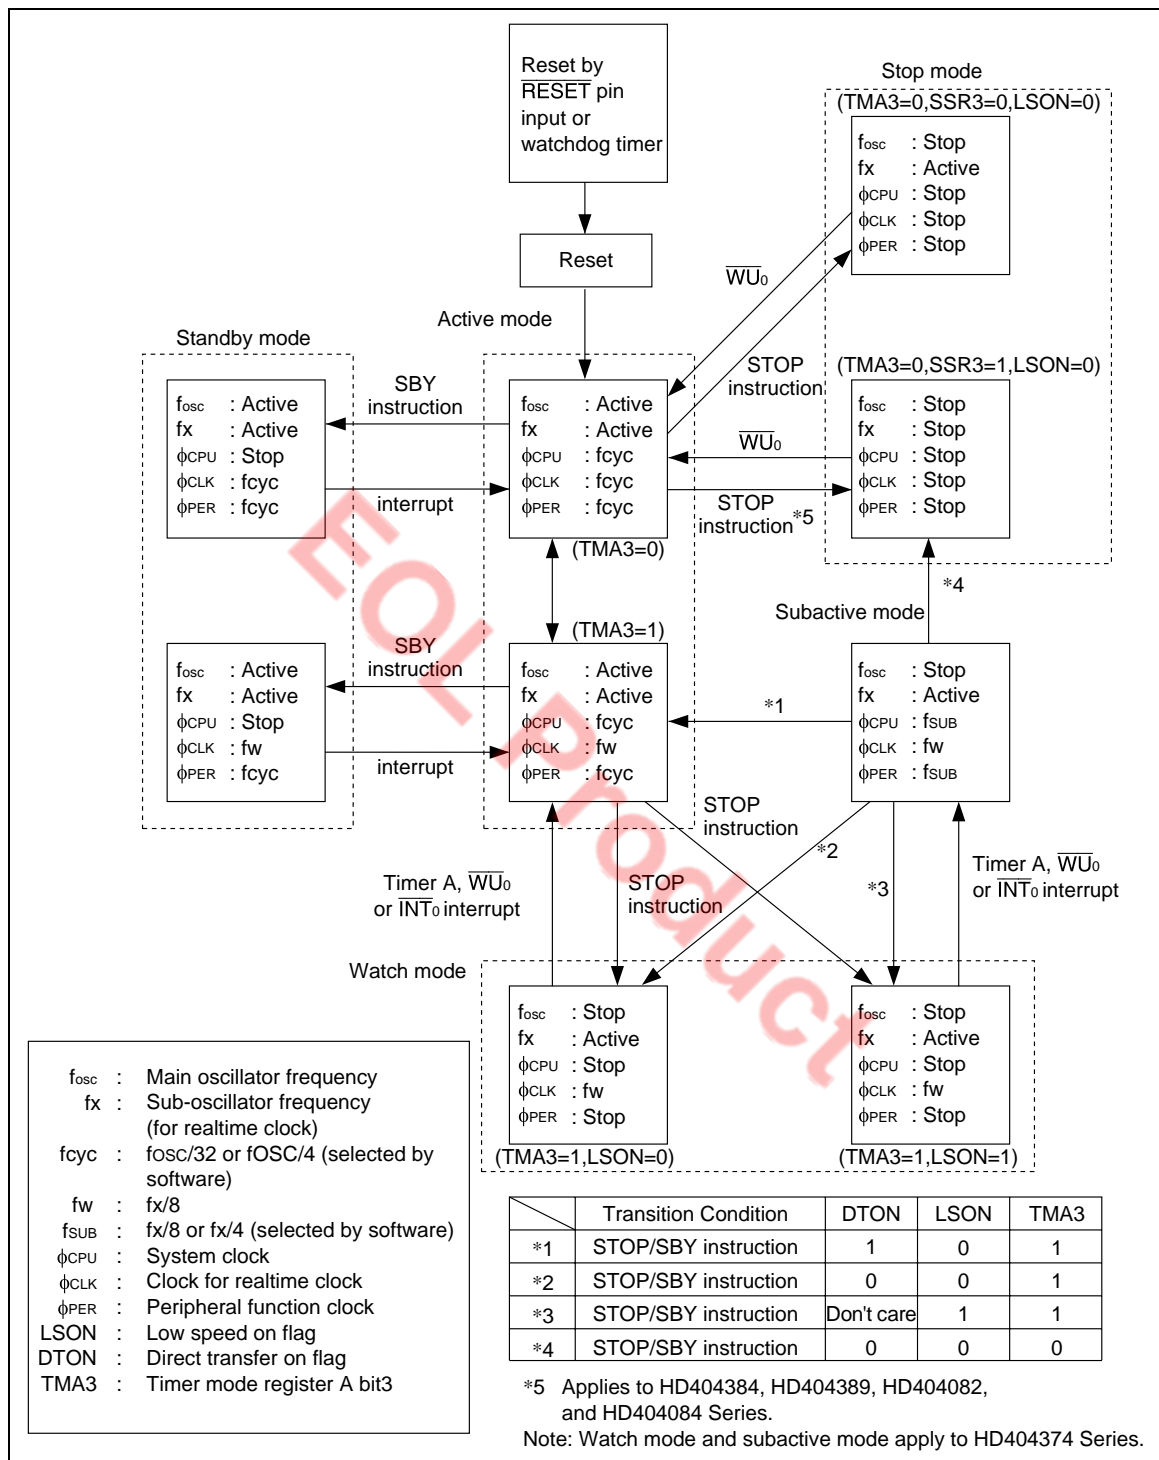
Reset by $\overline{RESET}$ pin input or watchdog timer

Reset

Stop mode

(TMA3=0,SSR3=0,LSON=0)

$f_{osc}$ : Stop
fx : Active
$\phi_{CPU}$ : Stop
$\phi_{CLK}$ : Stop
$\phi_{PER}$ : Stop

$\overline{WU_0}$

STOP instruction

Active mode

Standby mode

(TMA3=0,SSR3=1,LSON=0)

$f_{osc}$ : Active
fx : Active
$\phi_{CPU}$ : Stop
$\phi_{CLK}$ : fcyc
$\phi_{PER}$ : fcyc

SBY instruction

interrupt

$f_{osc}$ : Active
fx : Active
$\phi_{CPU}$ : fcyc
$\phi_{CLK}$ : fcyc
$\phi_{PER}$ : fcyc

$\overline{WU_0}$

STOP instruction *5

$f_{osc}$ : Stop
fx : Stop
$\phi_{CPU}$ : Stop
$\phi_{CLK}$ : Stop
$\phi_{PER}$ : Stop

(TMA3=0)

*4

Subactive mode

(TMA3=1)

$f_{osc}$ : Active
fx : Active
$\phi_{CPU}$ : Stop
$\phi_{CLK}$ : fw
$\phi_{PER}$ : fcyc

SBY instruction

interrupt

$f_{osc}$ : Active
fx : Active
$\phi_{CPU}$ : fcyc
$\phi_{CLK}$ : fw
$\phi_{PER}$ : fcyc

*1

$f_{osc}$ : Stop
fx : Active
$\phi_{CPU}$ : $f_{SUB}$
$\phi_{CLK}$ : fw
$\phi_{PER}$ : $f_{SUB}$

STOP instruction

*2

*3

Timer A, $\overline{WU_0}$ or $\overline{INT_0}$ interrupt

STOP instruction

Timer A, $\overline{WU_0}$ or $\overline{INT_0}$ interrupt

Watch mode

$f_{osc}$ : Stop
fx : Active
$\phi_{CPU}$ : Stop
$\phi_{CLK}$ : fw
$\phi_{PER}$ : Stop

(TMA3=1,LSON=0)

$f_{osc}$ : Stop
fx : Active
$\phi_{CPU}$ : Stop
$\phi_{CLK}$ : fw
$\phi_{PER}$ : Stop

(TMA3=1,LSON=1)

EOL Product

$f_{osc}$ : Main oscillator frequency
fx : Sub-oscillator frequency (for realtime clock)
fcyc : fOSC/32 or fOSC/4 (selected by software)
fw : fx/8
$f_{SUB}$ : fx/8 or fx/4 (selected by software)
$\phi_{CPU}$ : System clock
$\phi_{CLK}$ : Clock for realtime clock
$\phi_{PER}$ : Peripheral function clock
LSON : Low speed on flag
DTON : Direct transfer on flag
TMA3 : Timer mode register A bit3

| | Transition Condition | DTON | LSON | TMA3 |
|---|---|---|---|---|
| *1 | STOP/SBY instruction | 1 | 0 | 1 |
| *2 | STOP/SBY instruction | 0 | 0 | 1 |
| *3 | STOP/SBY instruction | Don't care | 1 | 1 |
| *4 | STOP/SBY instruction | 0 | 0 | 0 |

*5 Applies to HD404384, HD404389, HD404082, and HD404084 Series.
Note: Watch mode and subactive mode apply to HD404374 Series.